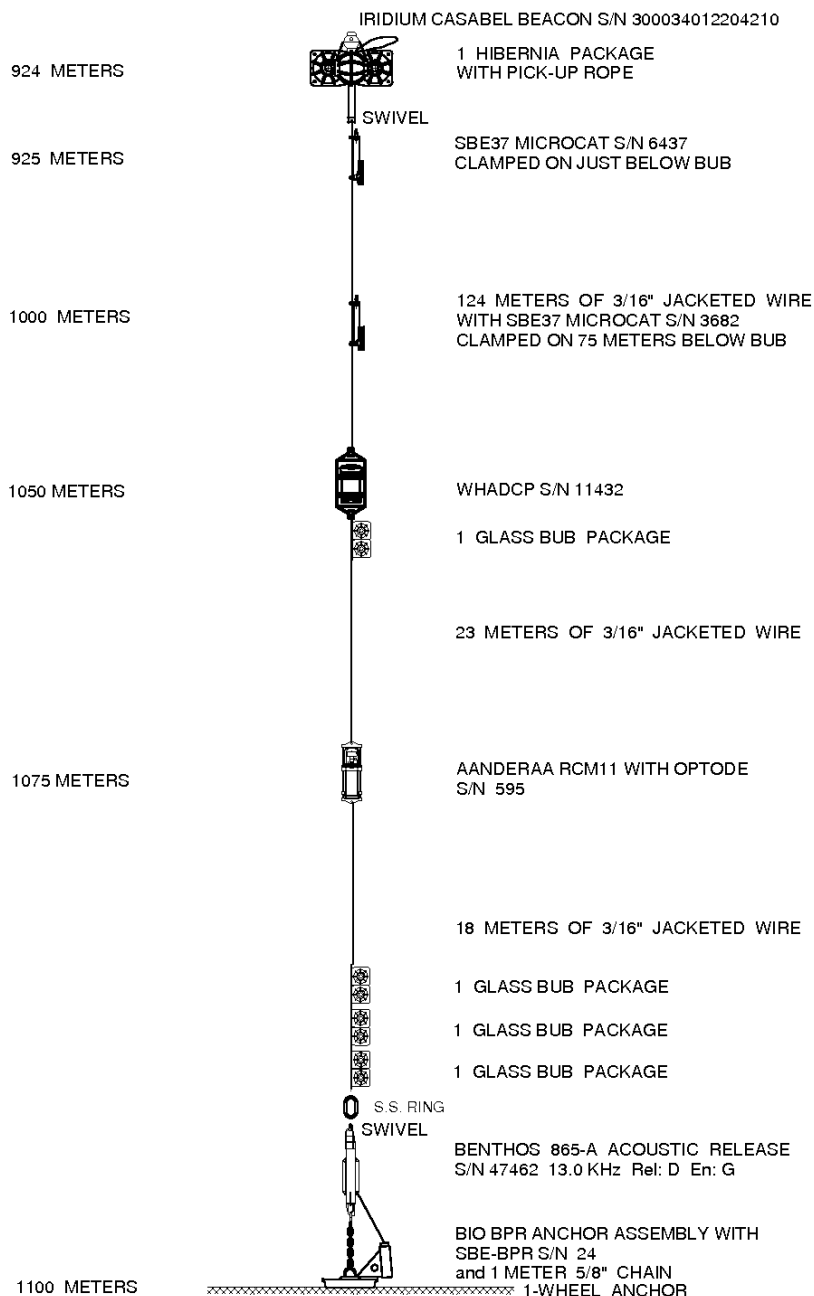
IRIDIUM CASABEL BEACON S/N 300034012204210

924 METERS

1 HIBERNIA PACKAGE WITH PICK-UP ROPE

SWIVEL

925 METERS

SBE37 MICROCAT S/N 6437 CLAMPED ON JUST BELOW BUB

1000 METERS

124 METERS OF 3/16" JACKETED WIRE WITH SBE37 MICROCAT S/N 3682 CLAMPED ON 75 METERS BELOW BUB

1050 METERS

WHADCP S/N 11432

1 GLASS BUB PACKAGE

23 METERS OF 3/16" JACKETED WIRE

1075 METERS

AANDERAA RCM11 WITH OPTODE S/N 595

18 METERS OF 3/16" JACKETED WIRE

1 GLASS BUB PACKAGE

1 GLASS BUB PACKAGE

1 GLASS BUB PACKAGE

S.S. RING

SWIVEL

BENTHOS 865-A ACOUSTIC RELEASE S/N 47462 13.0 KHz Rel: D En: G

BIO BPR ANCHOR ASSEMBLY WITH SBE-BPR S/N 24 and 1 METER 5/8" CHAIN

1100 METERS

1-WHEEL ANCHOR